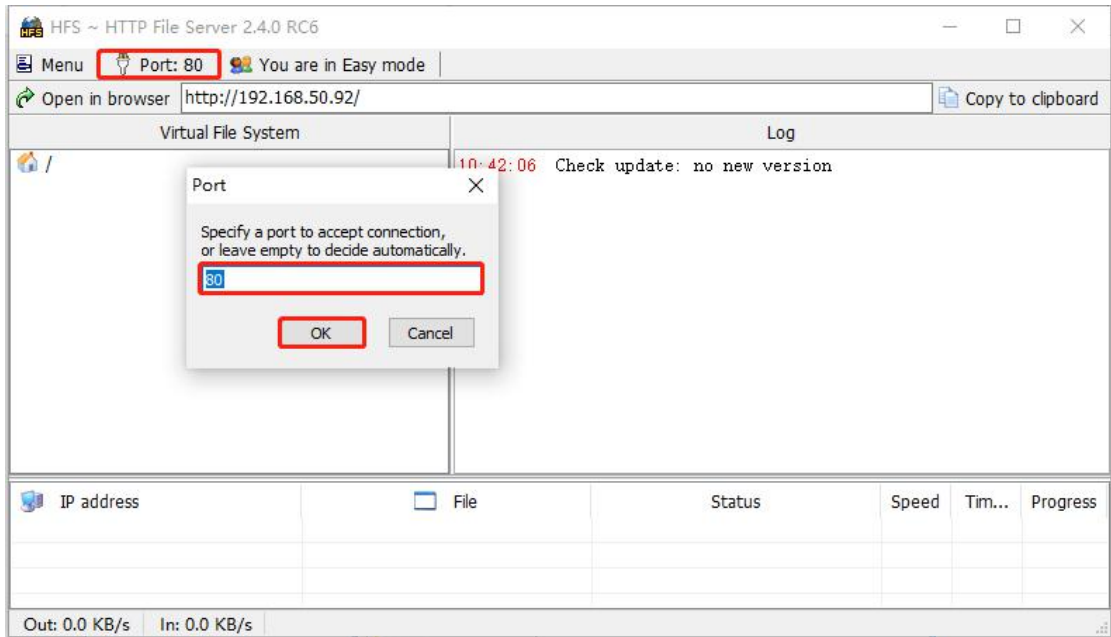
HFS ~ HTTP File Server 2.4.0 RC6

Menu Port: 80 You are in Easy mode

Open in browser http://192.168.50.92/ Copy to clipboard

Virtual File System

/

Log

10:42:06 Check update: no new version

Port

Specify a port to accept connection, or leave empty to decide automatically.

80

OK Cancel

| IP address | File | Status | Speed | Tim... | Progress |
|---|---|---|---|---|---|

Out: 0.0 KB/s In: 0.0 KB/s